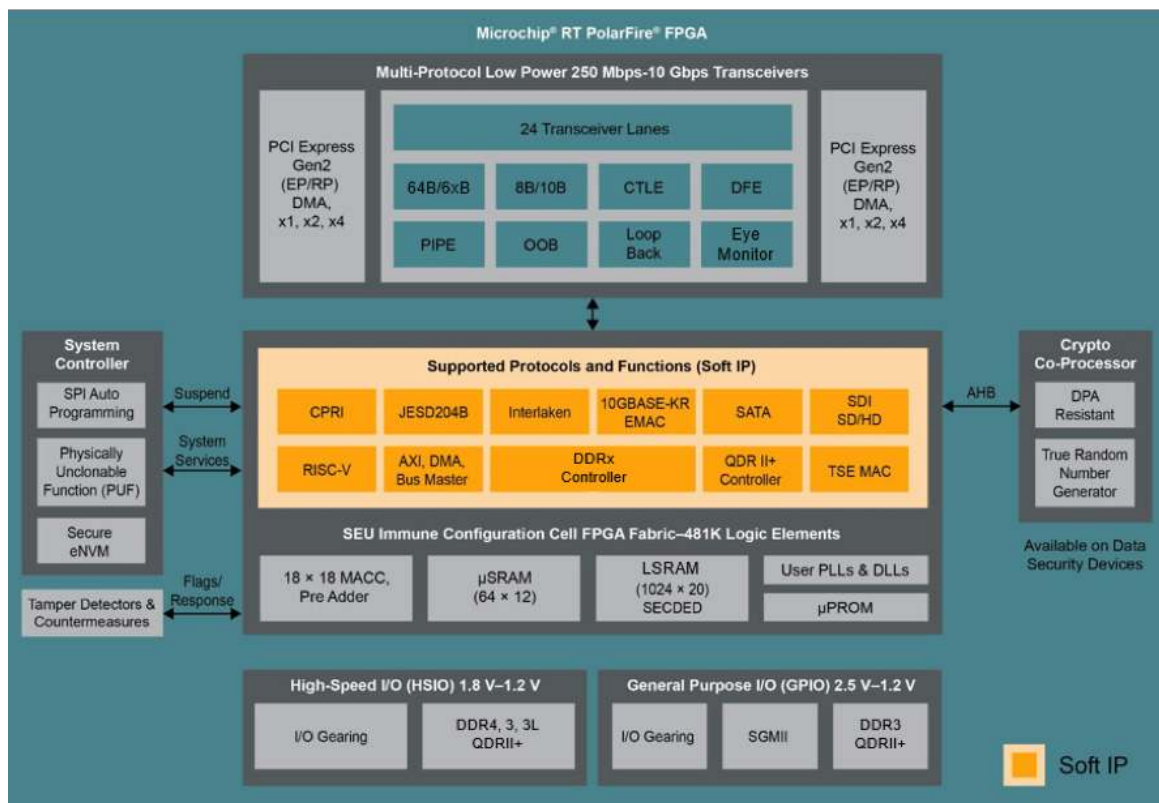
Microchip® RT PolarFire® FPGA

Multi-Protocol Low Power 250 Mbps-10 Gbps Transceivers

PCI Express Gen2 (EP/RP) DMA, x1, x2, x4

24 Transceiver Lanes

64B/6xB

8B/10B

CTLE

DFE

PIPE

OOB

Loop Back

Eye Monitor

PCI Express Gen2 (EP/RP) DMA, x1, x2, x4

System Controller

SPI Auto Programming

Physically Unclonable Function (PUF)

Secure eNVM

Suspend

System Services

Flags/ Response

Tamper Detectors & Countermeasures

Supported Protocols and Functions (Soft IP)

CPRI

JESD204B

Interlaken

10GBASE-KR EMAC

SATA

SDI SD/HD

RISC-V

AXI, DMA, Bus Master

DDRx Controller

QDR II+ Controller

TSE MAC

SEU Immune Configuration Cell FPGA Fabric–481K Logic Elements

18 × 18 MACC, Pre Adder

μSRAM (64 × 12)

LSRAM (1024 × 20) SECDED

User PLLs & DLLs

μPROM

AHB

Crypto Co-Processor

DPA Resistant

True Random Number Generator

Available on Data Security Devices

High-Speed I/O (HSIO) 1.8 V–1.2 V

I/O Gearing

DDR4, 3, 3L QDRII+

General Purpose I/O (GPIO) 2.5 V–1.2 V

I/O Gearing

SGMII

DDR3 QDRII+

Soft IP